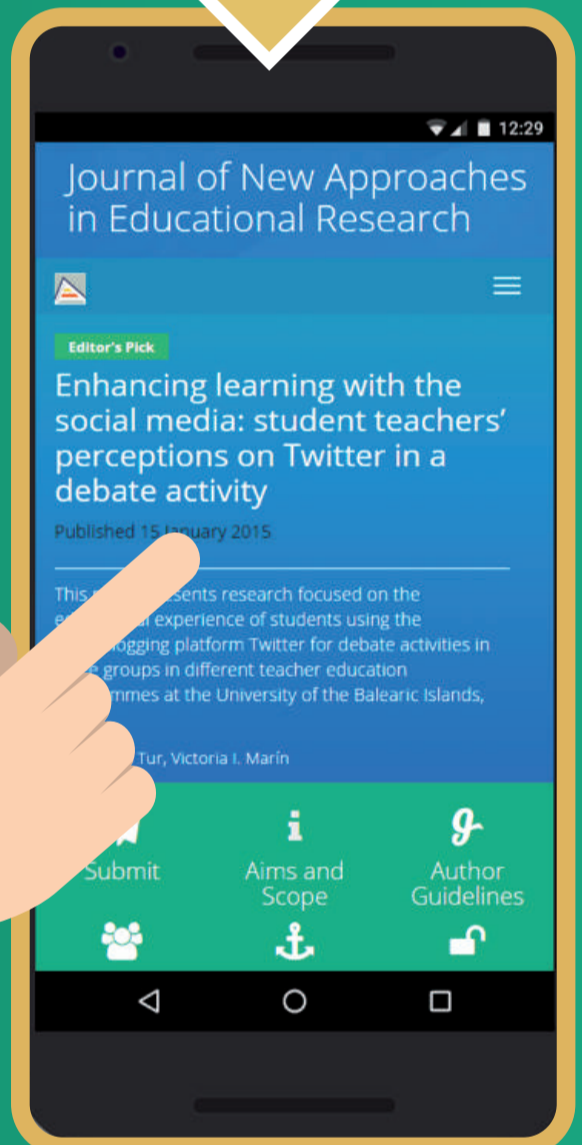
12:29

Journal of New Approaches in Educational Research

Editor's Pick

Enhancing learning with the social media: student teachers' perceptions on Twitter in a debate activity

Published 15 January 2015

This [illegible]sents research focused on the e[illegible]l experience of students using the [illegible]logging platform Twitter for debate activities in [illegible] groups in different teacher education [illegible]mmes at the University of the Balearic Islands,

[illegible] Tur, Victoria I. Marín

Submit

Aims and Scope

Author Guidelines